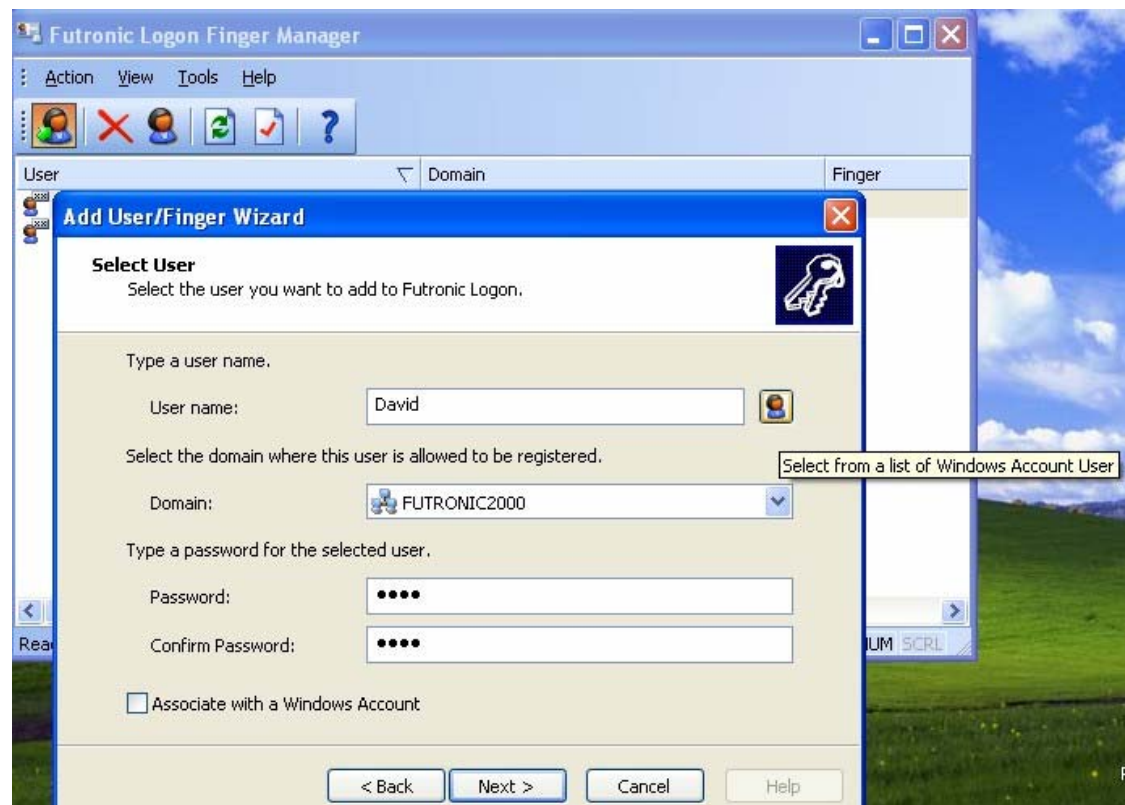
Futronic Logon Finger Manager

Action View Tools Help

User | Domain | Finger

Add User/Finger Wizard

Select User
Select the user you want to add to Futronic Logon.

Type a user name.

User name: David

Select from a list of Windows Account User

Select the domain where this user is allowed to be registered.

Domain: FUTRONIC2000

Type a password for the selected user.

Password: ••••

Confirm Password: ••••

Associate with a Windows Account

< Back Next > Cancel Help

Rea

UM SCRL